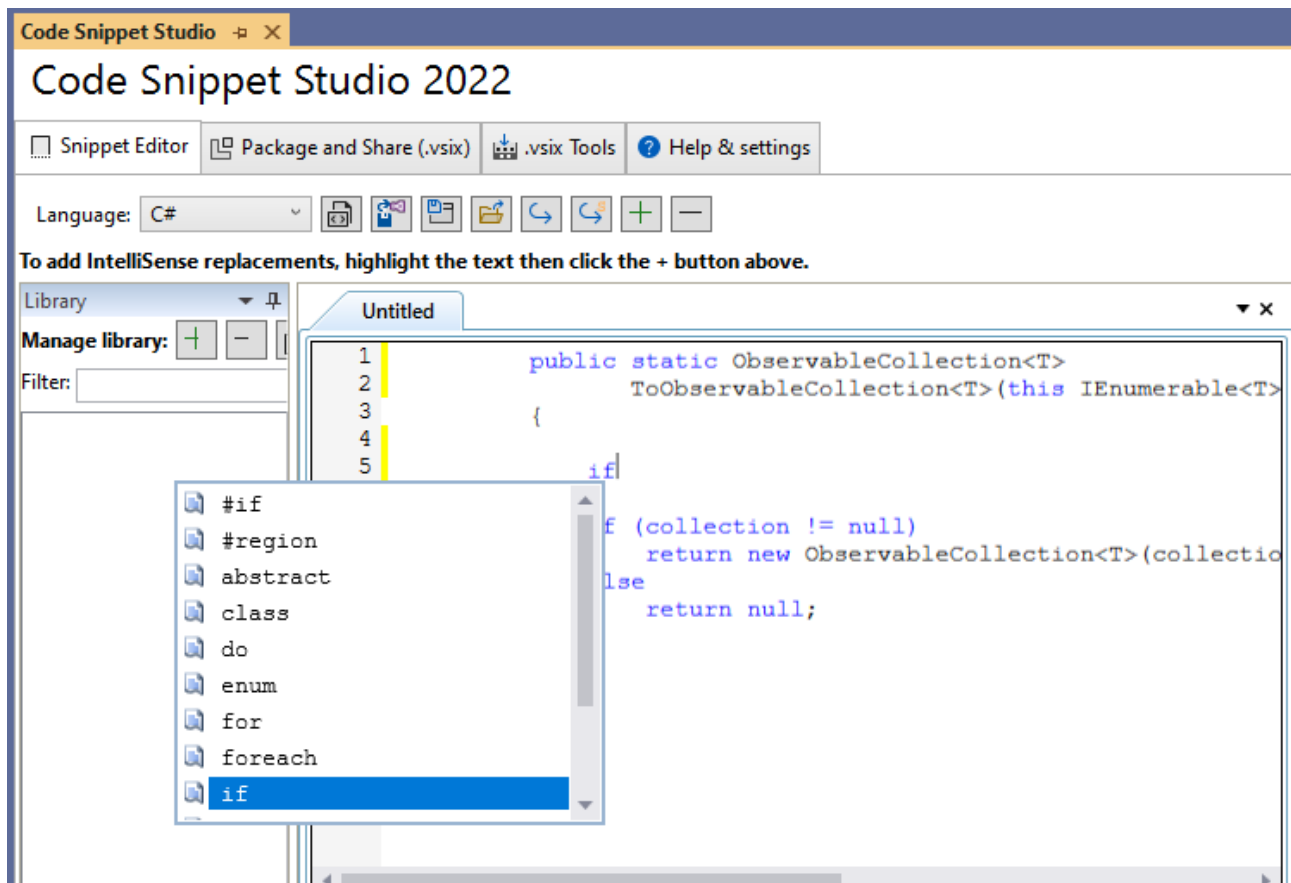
Code Snippet Studio

Code Snippet Studio 2022

Snippet Editor | Package and Share (.vsix) | .vsix Tools | Help & settings

Language: C#

To add IntelliSense replacements, highlight the text then click the + button above.

Library

Manage library:

Filter:

Untitled

1 public static ObservableCollection<T>
2 ToObservableCollection<T>(this IEnumerable<T>
3 {
4
5 if

f (collection != null)
return new ObservableCollection<T>(collectio
lse
return null;

#if
#region
abstract
class
do
enum
for
foreach
if